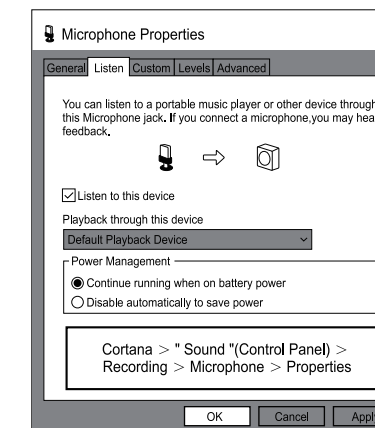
Microphone Properties

General | Listen | Custom | Levels | Advanced

You can listen to a portable music player or other device through this Microphone jack. If you connect a microphone,you may hea feedback.

☑ Listen to this device

Playback through this device

Default Playback Device

Power Management

◉ Continue running when on battery power

○ Disable automatically to save power

Cortana > " Sound "(Control Panel) > Recording > Microphone > Properties

OK | Cancel | Appl